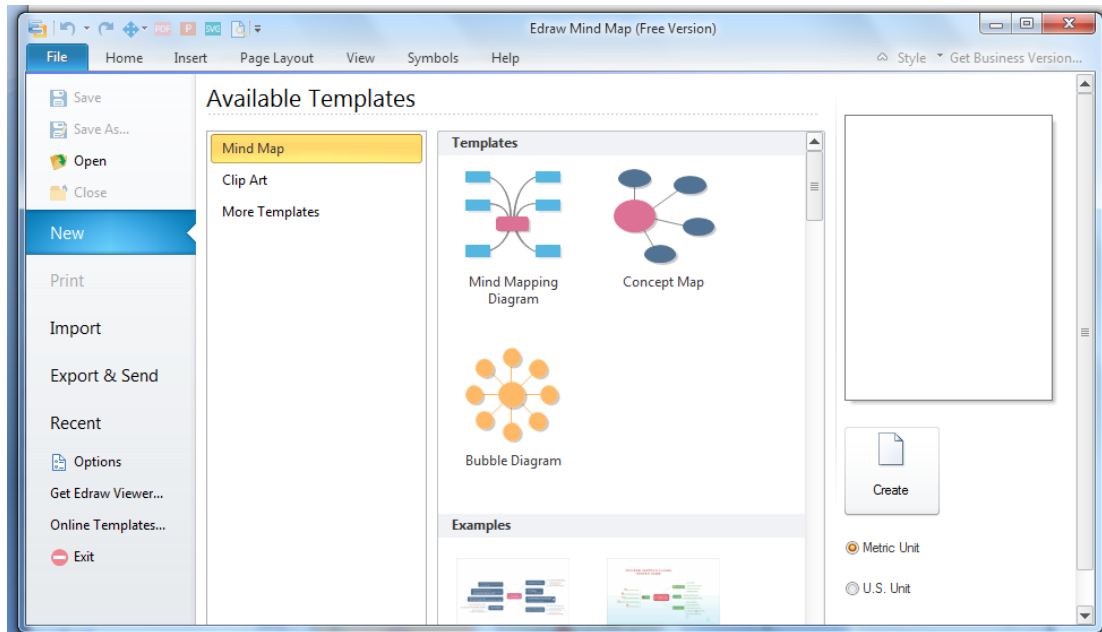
Edraw Mind Map (Free Version)

File Home Insert Page Layout View Symbols Help

Style Get Business Version...

Save
Save As...
Open
Close
New
Print
Import
Export & Send
Recent
Options
Get Edraw Viewer...
Online Templates...
Exit

Available Templates

Mind Map
Clip Art
More Templates

Templates

Mind Mapping Diagram

Concept Map

Bubble Diagram

Examples

Create

Metric Unit

U.S. Unit